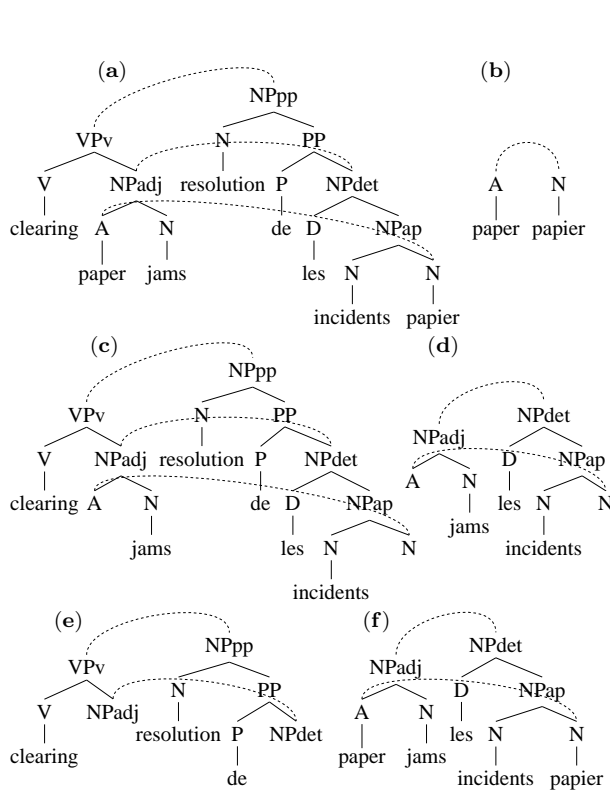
(a)

NPpp

VPv

N

PP

V

NPadj

resolution

P

NPdet

clearing

A

N

de

D

NPap

paper

jams

les

N

N

incidents

papier

(b)

A

N

paper

papier

(c)

NPpp

VPv

N

PP

V

NPadj

resolution

P

NPdet

clearing

A

N

de

D

NPap

jams

les

N

N

incidents

(d)

NPdet

NPadj

A

N

D

NPap

jams

les

N

N

incidents

(e)

NPpp

VPv

N

PP

V

NPadj

resolution

P

NPdet

clearing

de

(f)

NPdet

NPadj

A

N

D

NPap

paper

jams

les

N

N

incidents

papier